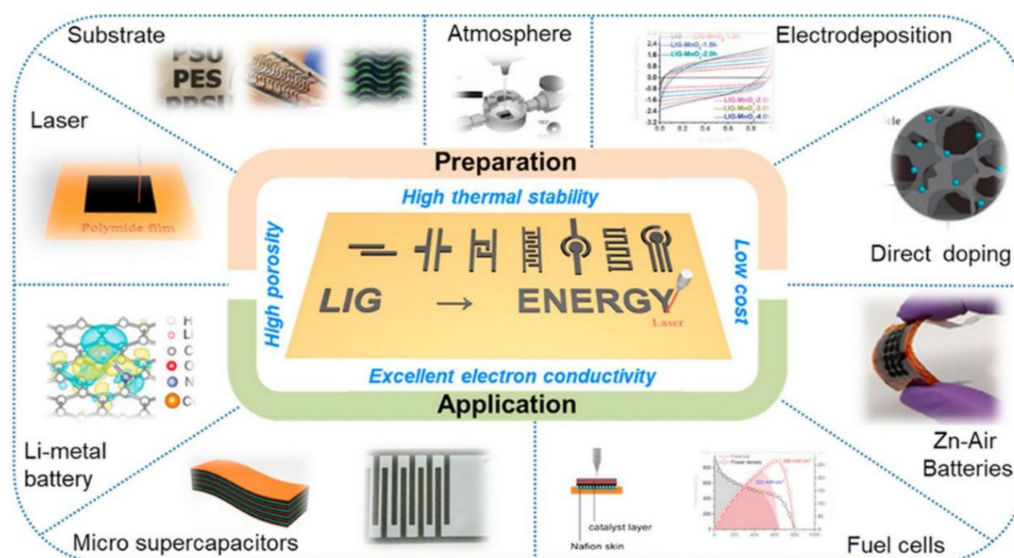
Substrate

PSU
PES
PPSU

Atmosphere

Electrodeposition

LIG
LIG-MnO$_2$-1.0h
LIG-MnO$_2$-1.5h
LIG-MnO$_2$-2.0h
LIG-MnO$_2$-2.5h
LIG-MnO$_2$-3.0h
LIG-MnO$_2$-4.0h

Laser

Polymide film

Preparation

High thermal stability

High porosity

Low cost

LIG → ENERGY

Laser

Excellent electron conductivity

Application

Direct doping

H
Li
C
O
N
C

Li-metal battery

Zn-Air Batteries

Micro supercapacitors

catalyst layer

Nafion skin

Power density

Fuel cells